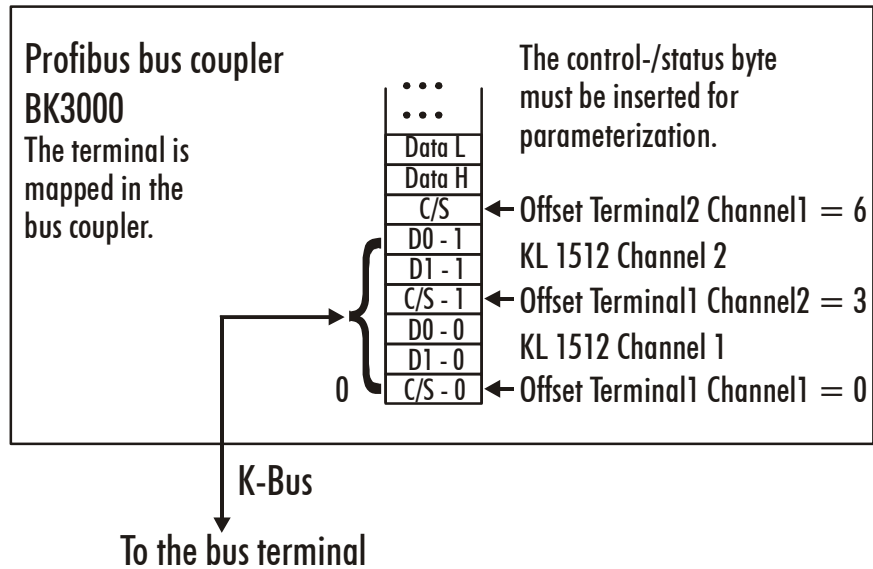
Profibus bus coupler BK3000

The terminal is mapped in the bus coupler.

The control-/status byte must be inserted for parameterization.

...
...
Data L
Data H
C/S
D0 - 1
D1 - 1
C/S - 1
D0 - 0
D1 - 0
C/S - 0

0

Offset Terminal2 Channel1 = 6
KL 1512 Channel 2
Offset Terminal1 Channel2 = 3
KL 1512 Channel 1
Offset Terminal1 Channel1 = 0

K-Bus

To the bus terminal